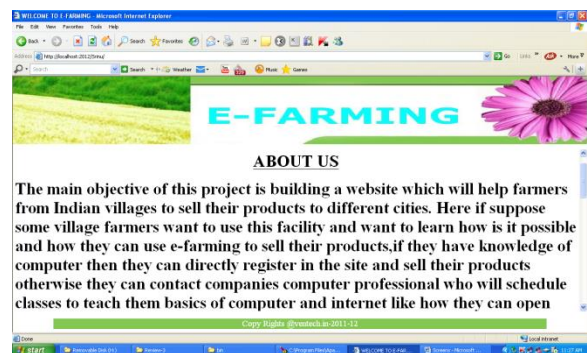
WELCOME TO E-FARMING - Microsoft Internet Explorer

File Edit View Favorites Tools Help

Back Search Favorites

Address http://localhost:2012/Ermu/

Go Links More

Search Weather Music Games

E-FARMING

ABOUT US

The main objective of this project is building a website which will help farmers from Indian villages to sell their products to different cities. Here if suppose some village farmers want to use this facility and want to learn how is it possible and how they can use e-farming to sell their products,if they have knowledge of computer then they can directly register in the site and sell their products otherwise they can contact companies computer professional who will schedule classes to teach them basics of computer and internet like how they can open

Copy Rights @vmtech.in-2011-12

Done

Local intranet

start Removable Disk (H:) Review-2 Ew C:\Program Files\Micr... WELCOME TO E-FAR... Streams - Microsoft ... 11:27 AM